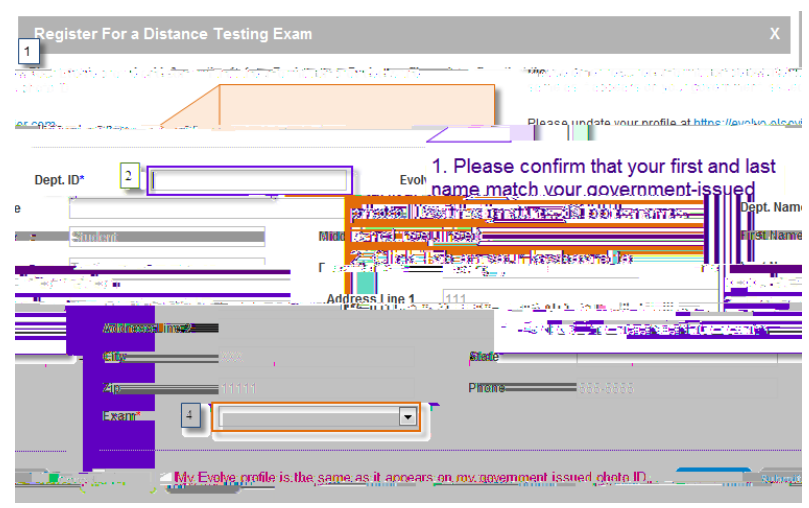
Register For a Distance Testing Exam
X
1
Please update your profile at https://evolve.elsevi
Dept. ID*
2
Evol
1. Please confirm that your first and last name match your government-issued
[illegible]
Dept. Name
Student
Mid
First Name
Address Line 1
111
Address Line 2
City
State
Zip
11111
Phone
Exam*
4
My Evolve profile is the same as it appears on my government issued photo ID.